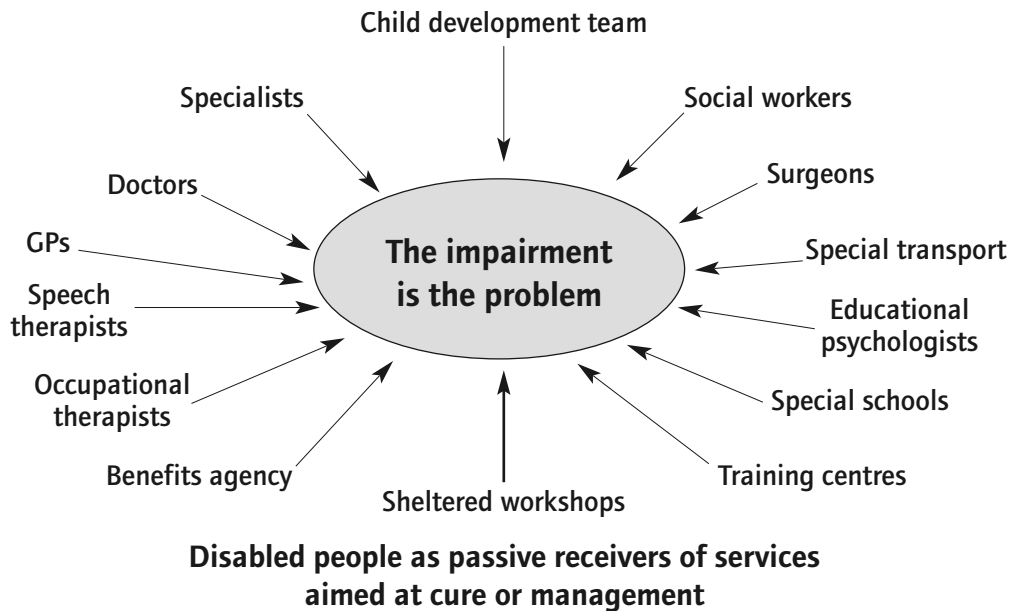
Child development team

Specialists

Social workers

Surgeons

Doctors

The impairment is the problem

GPs

Special transport

Speech therapists

Educational psychologists

Occupational therapists

Special schools

Benefits agency

Training centres

Sheltered workshops

Disabled people as passive receivers of services aimed at cure or management